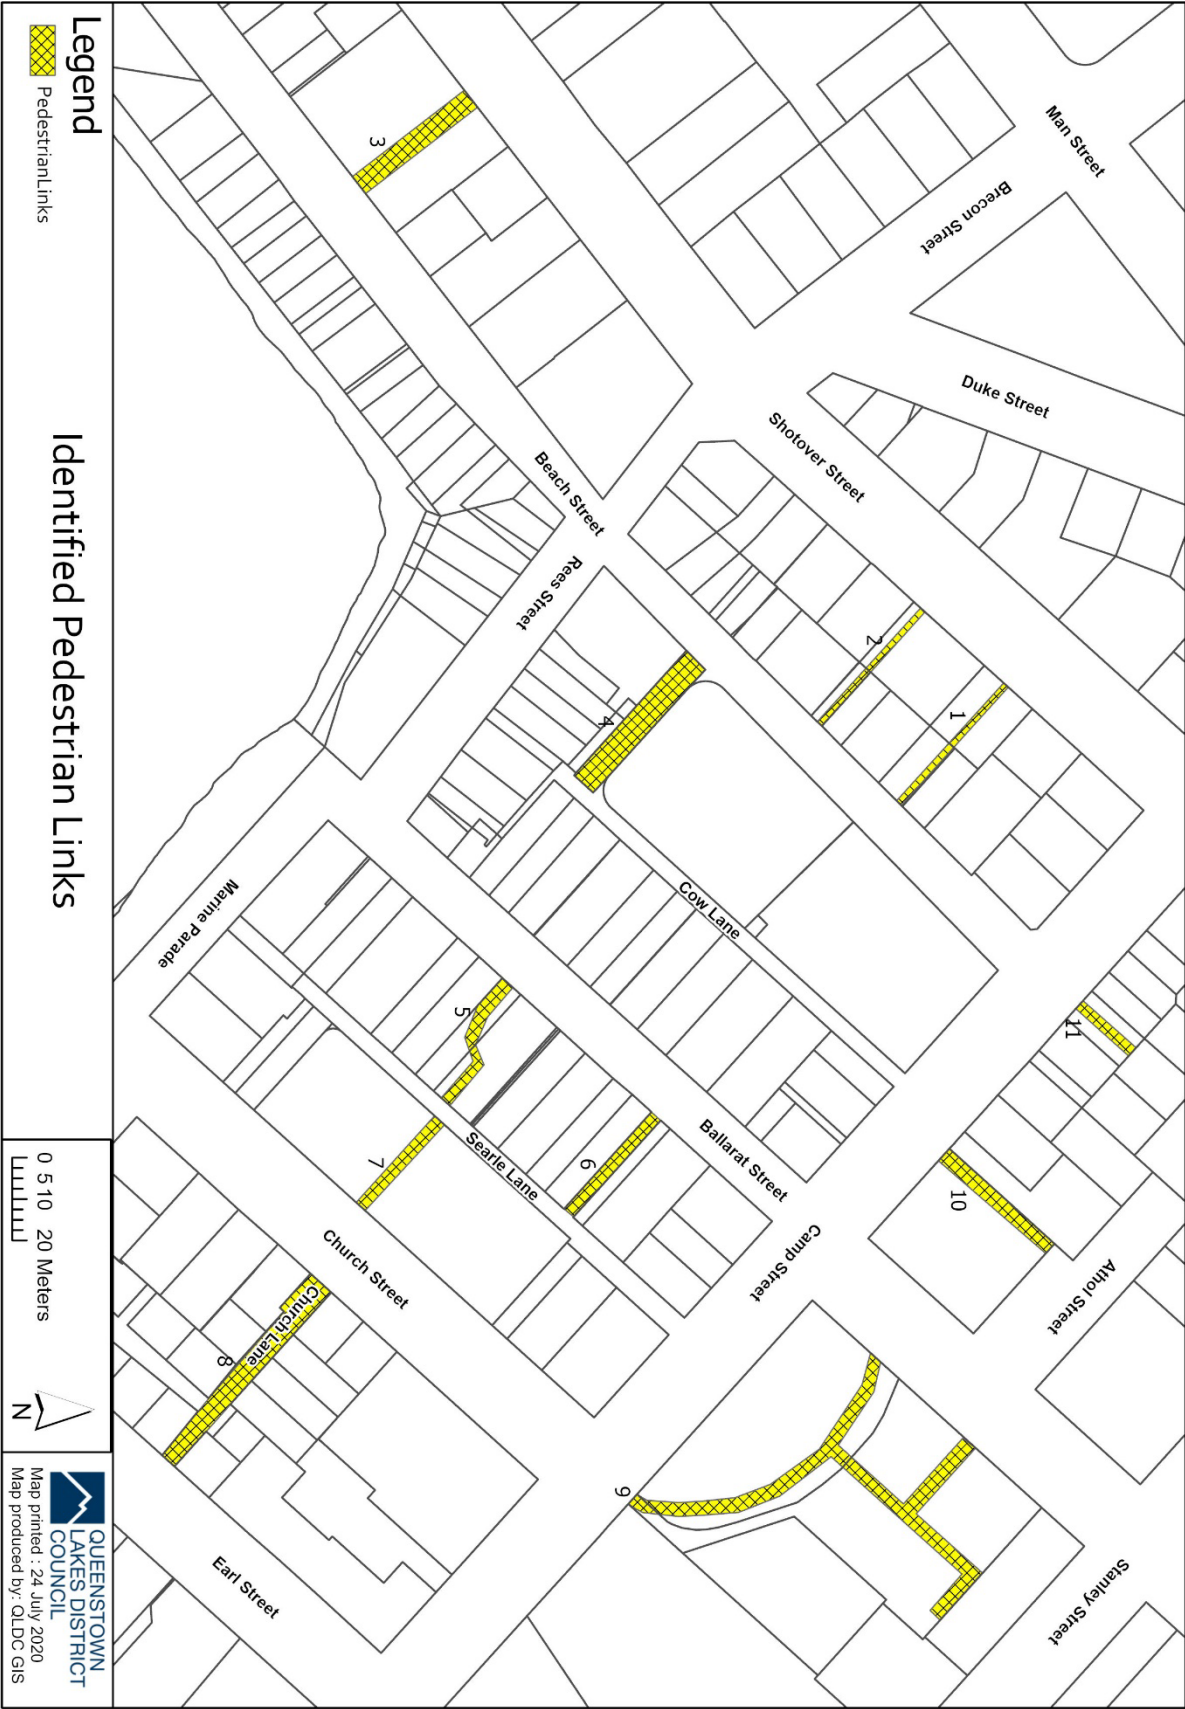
Legend
PedestrianLinks

Identified Pedestrian Links

0 5 10 20 Meters

N

QUEENSTOWN LAKES DISTRICT COUNCIL
Map printed : 24 July 2020
Map produced by: QLDC GIS

Man Street
Brecon Street
Duke Street
Shotover Street
Beach Street
Rees Street
Cow Lane
Marine Parade
Ballarat Street
Searle Lane
Camp Street
Athol Street
Church Street
Church Lane
Stanley Street
Earl Street

1
2
3
4
5
6
7
8
9
10
11